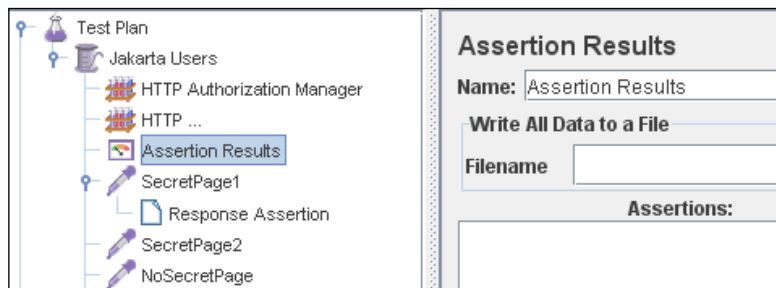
Test Plan
Jakarta Users
HTTP Authorization Manager
HTTP ...
Assertion Results
SecretPage1
Response Assertion
SecretPage2
NoSecretPage

Assertion Results
Name: Assertion Results
Write All Data to a File
Filename
Assertions: